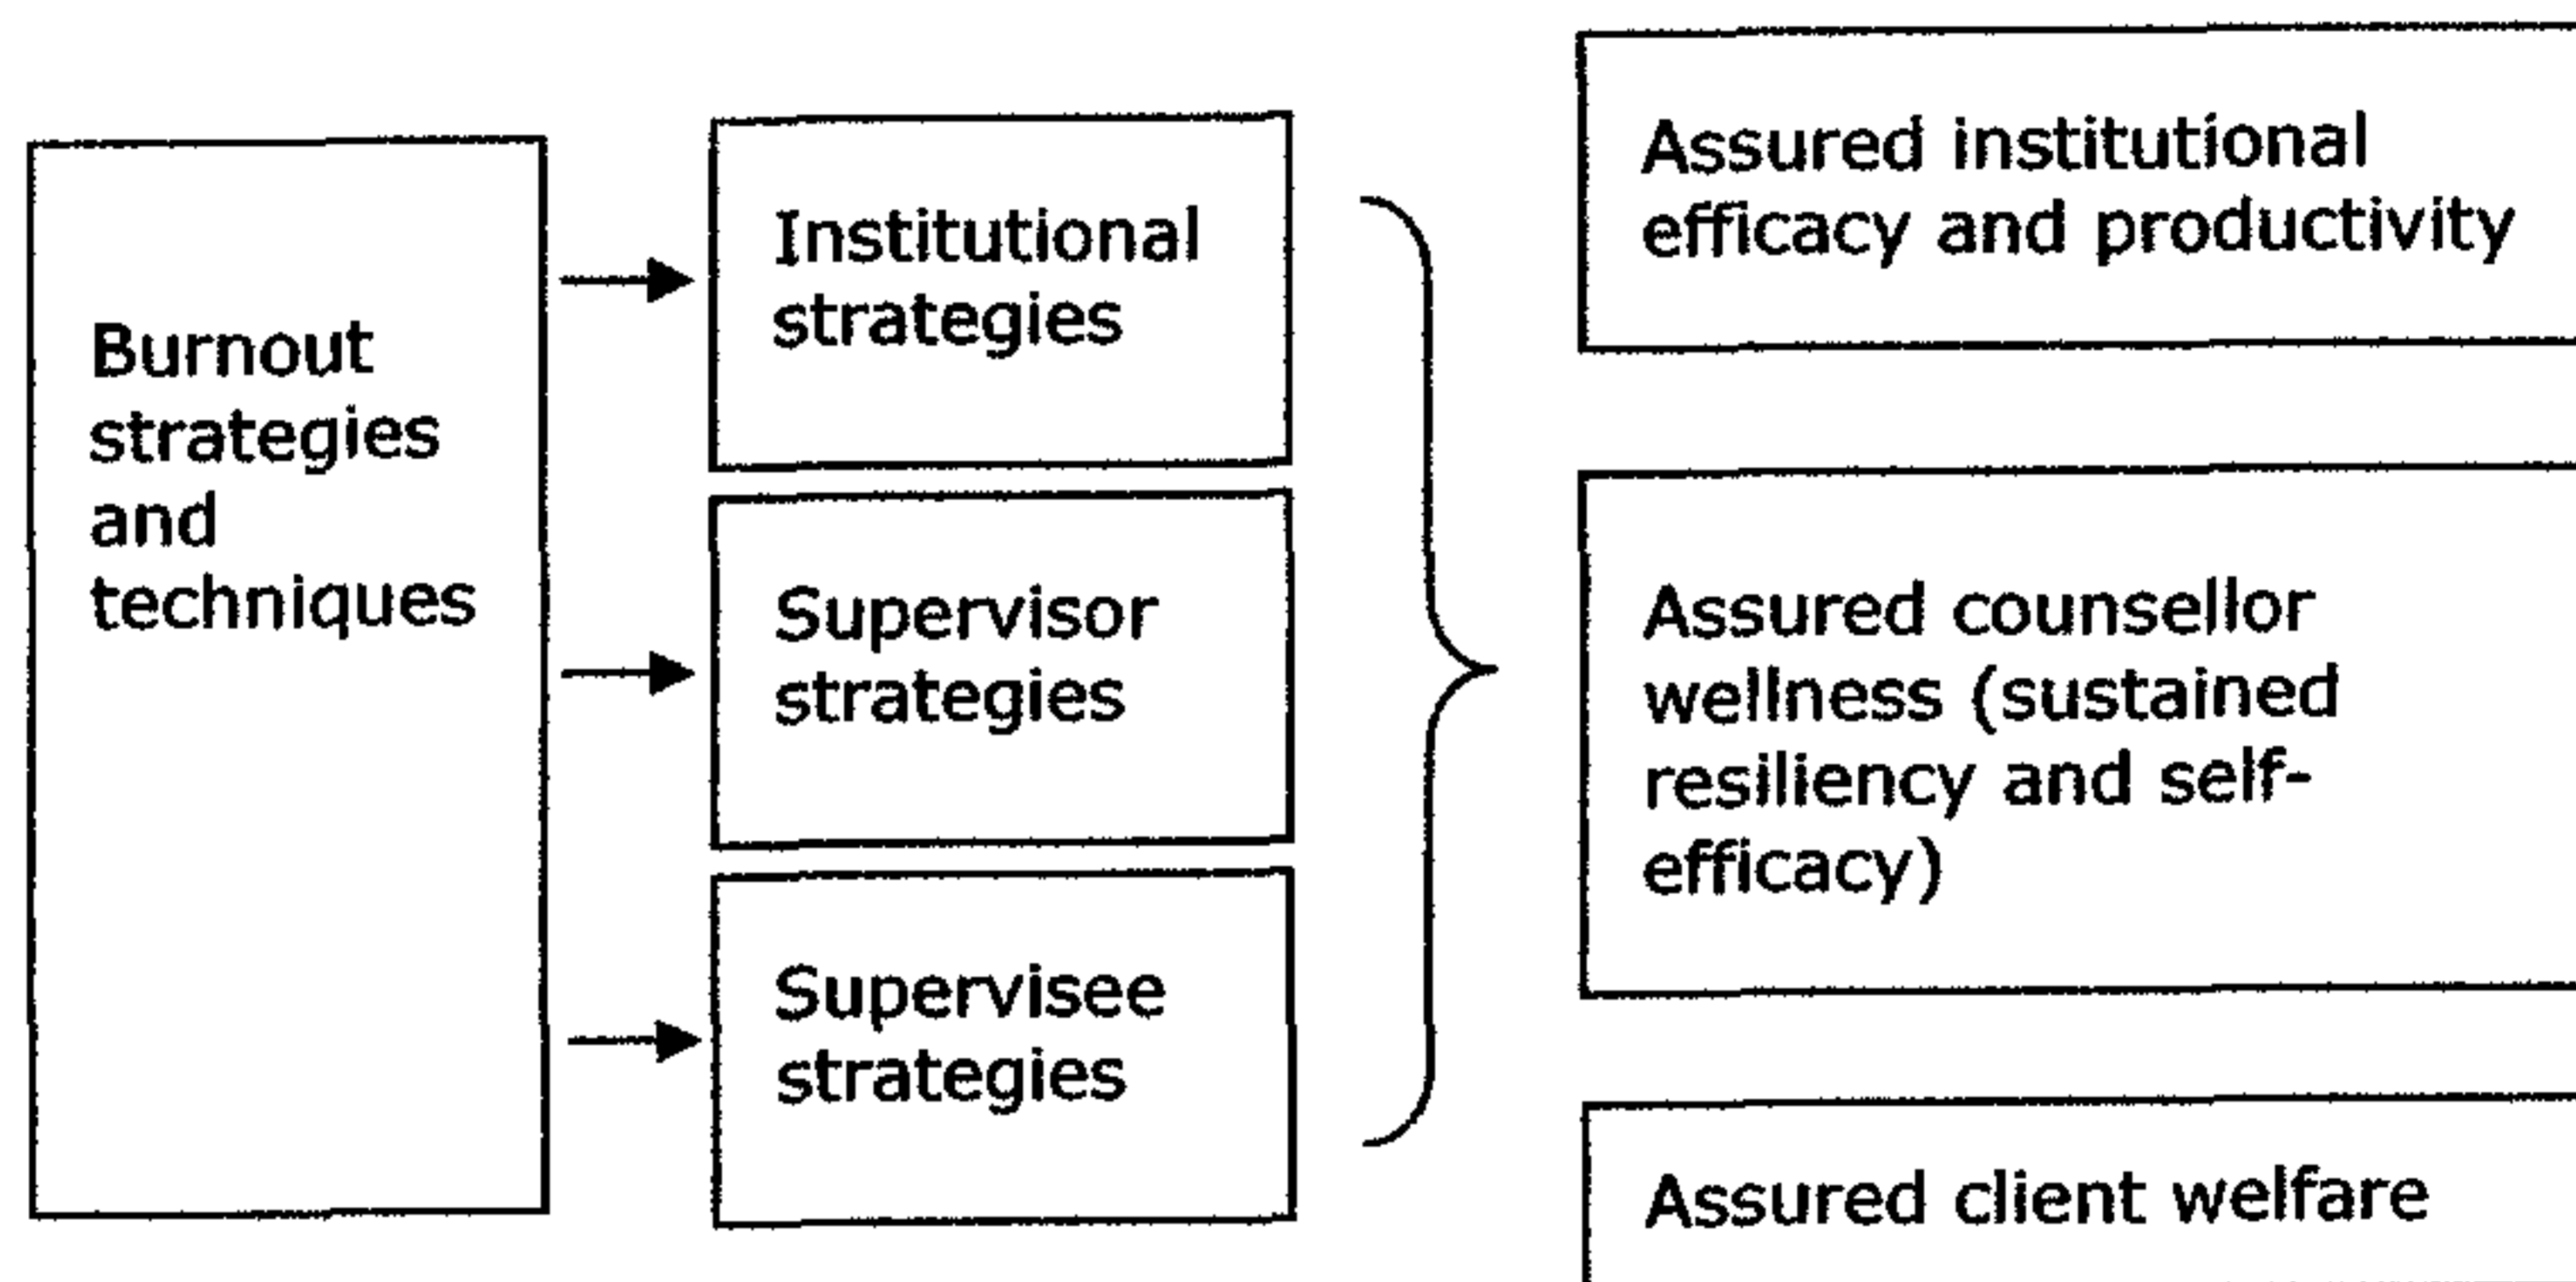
Burnout strategies and techniques

Institutional strategies

Supervisor strategies

Supervisee strategies

Assured institutional efficacy and productivity

Assured counsellor wellness (sustained resiliency and self-efficacy)

Assured client welfare